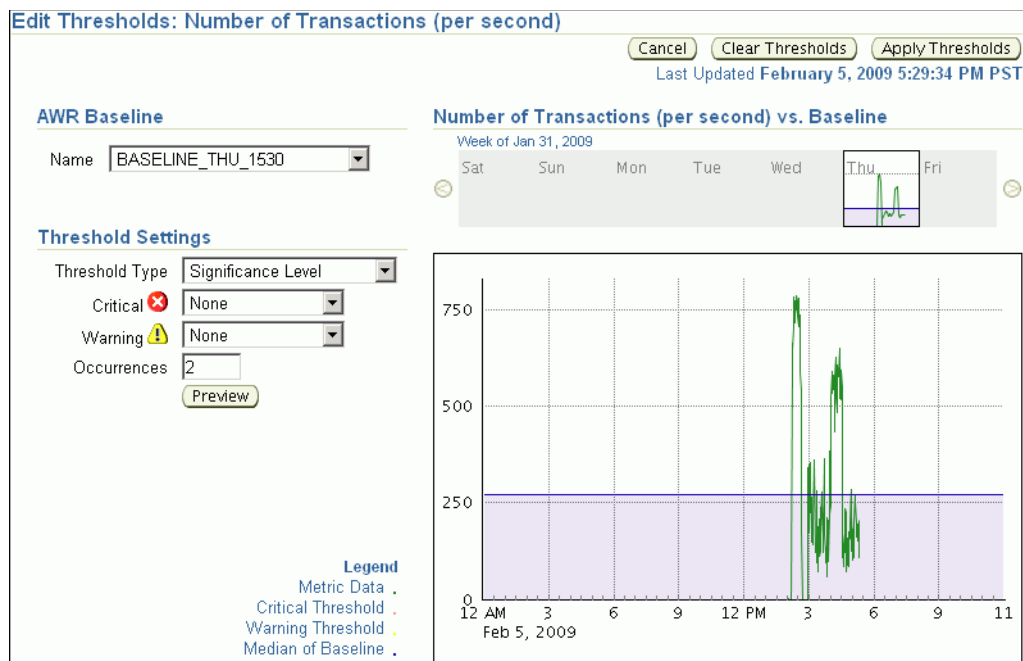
Edit Thresholds: Number of Transactions (per second)

Cancel | Clear Thresholds | Apply Thresholds

Last Updated February 5, 2009 5:29:34 PM PST

AWR Baseline

Name BASELINE_THU_1530

Threshold Settings

Threshold Type Significance Level

Critical None

Warning None

Occurrences 2

Preview

Number of Transactions (per second) vs. Baseline

Week of Jan 31, 2009

Sat Sun Mon Tue Wed Thu Fri

750

500

250

0

12 AM 3 6 9 12 PM 3 6 9 11

Feb 5, 2009

Legend

Metric Data

Critical Threshold

Warning Threshold

Median of Baseline